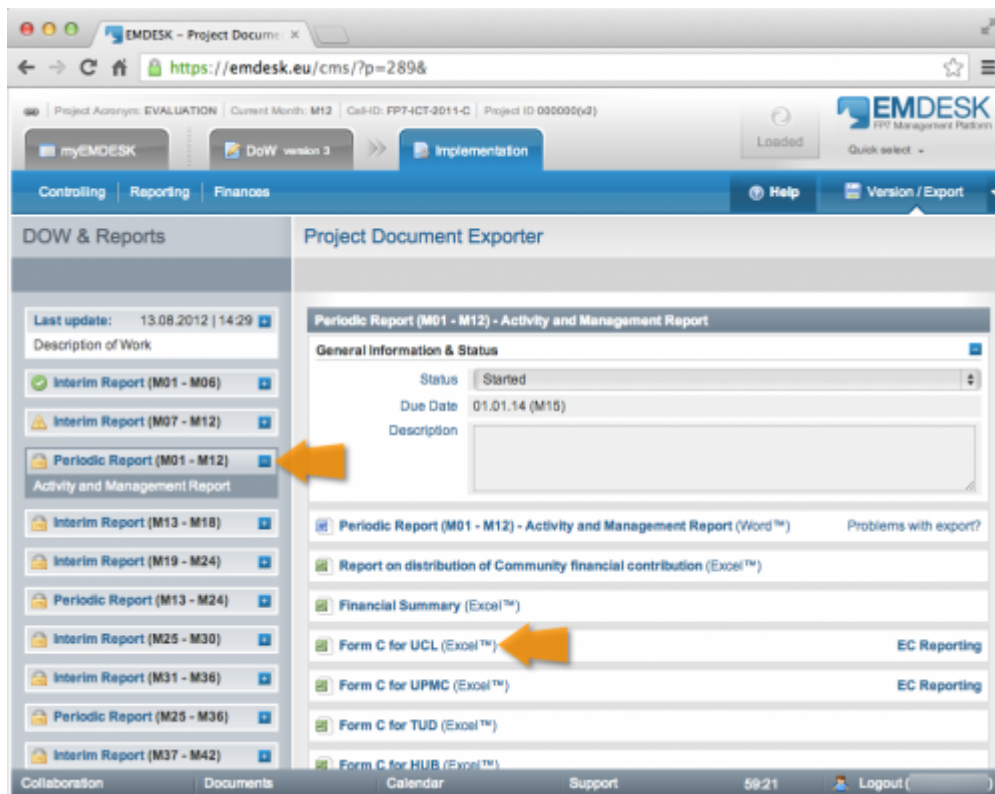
EMDESK – Project Docume ×

https://emdesk.eu/cms/?p=289&

Project Acronym: EVALUATION | Current Month: M12 | Call-ID: FP7-ICT-2011-C | Project ID 000000(x2)

Loaded

EMDESK
FP7 Management Platform

Quick select

myEMDESK

DoW version 3

Implementation

Controlling | Reporting | Finances

Help

Version / Export

DOW & Reports

Project Document Exporter

Last update: 13.08.2012 | 14:29
Description of Work

Interim Report (M01 - M06)

Interim Report (M07 - M12)

Periodic Report (M01 - M12)
Activity and Management Report

Interim Report (M13 - M18)

Interim Report (M19 - M24)

Periodic Report (M13 - M24)

Interim Report (M25 - M30)

Interim Report (M31 - M36)

Periodic Report (M25 - M36)

Interim Report (M37 - M42)

Periodic Report (M01 - M12) - Activity and Management Report

General Information & Status

Status | Started

Due Date | 01.01.14 (M15)

Description

Periodic Report (M01 - M12) - Activity and Management Report (Word™) Problems with export?

Report on distribution of Community financial contribution (Excel™)

Financial Summary (Excel™)

Form C for UCL (Excel™) EC Reporting

Form C for UPMC (Excel™) EC Reporting

Form C for TUD (Excel™)

Form C for HUB (Excel™)

Collaboration | Documents | Calendar | Support | 59:21 | Logout ( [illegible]